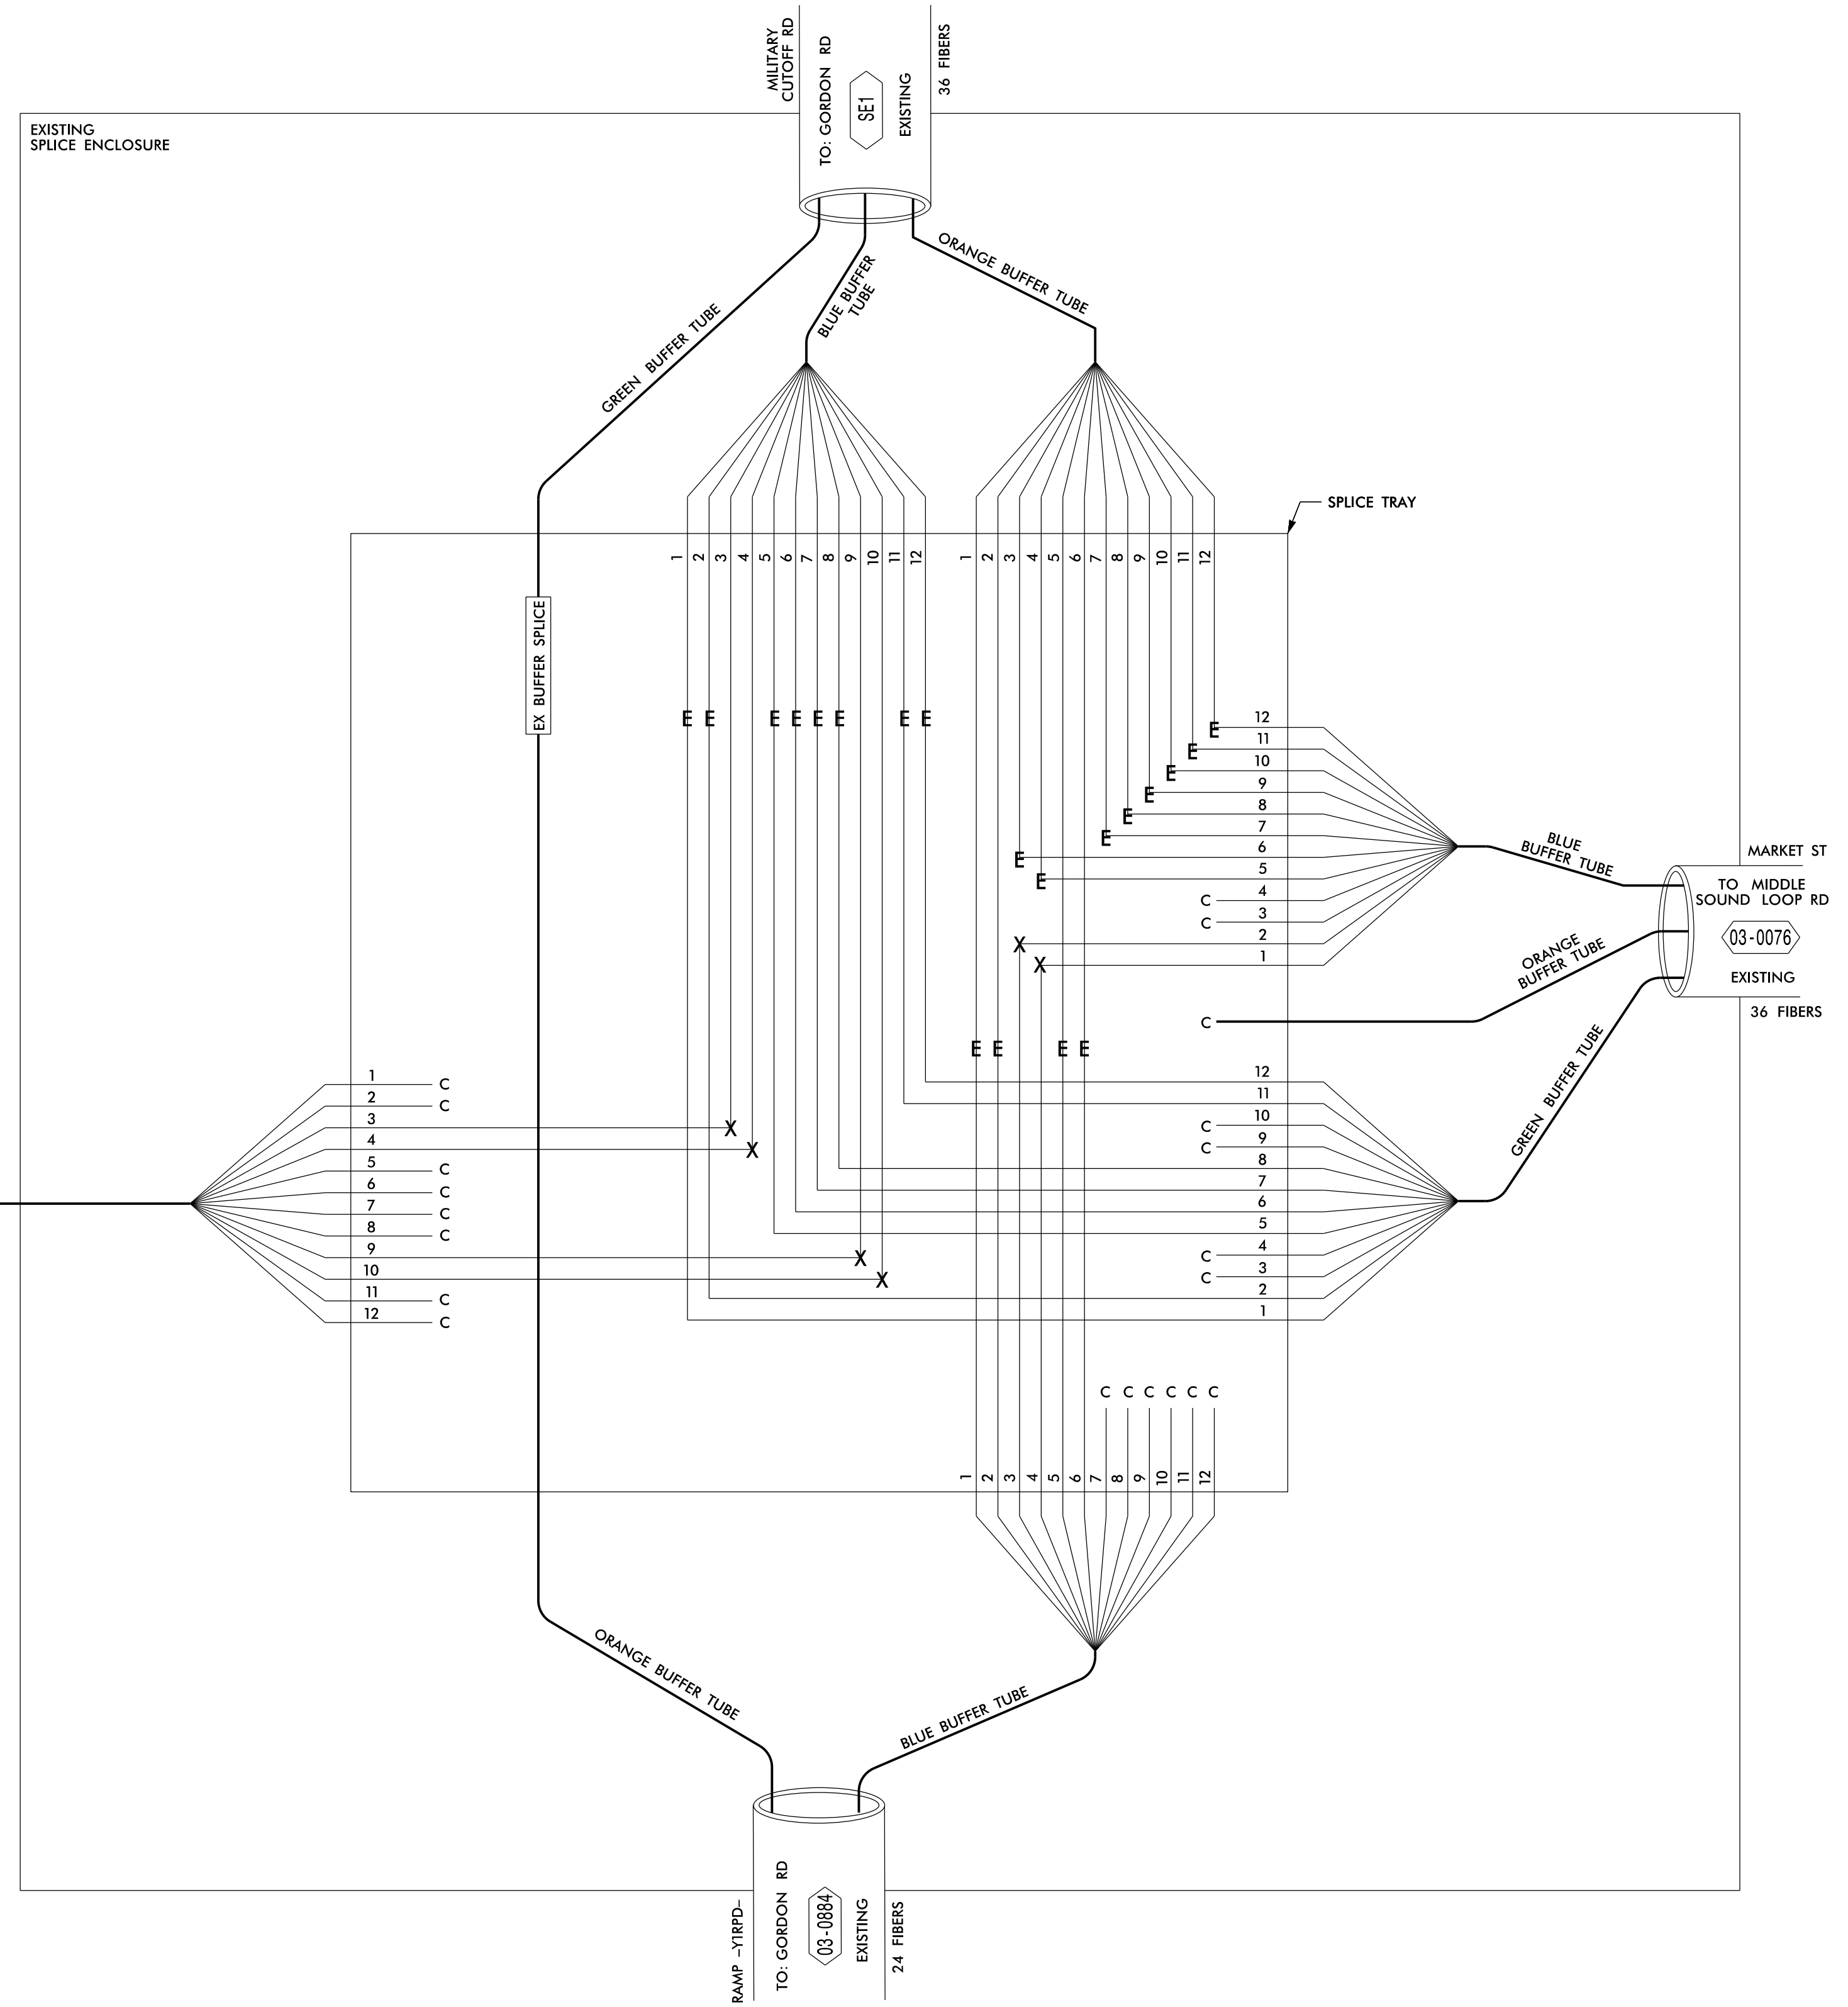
MILITARY CUTOFF RD
TO: GORDON RD
SE1
EXISTING
36 FIBERS

EXISTING
SPLICE ENCLOSURE

GREEN BUFFER TUBE
BLUE BUFFER TUBE
ORANGE BUFFER TUBE

SPLICE TRAY

EX BUFFER SPLICE

1 2 3 4 5 6 7 8 9 10 11 12
1 2 3 4 5 6 7 8 9 10 11 12

E E E E E E E E

E 12
E 11
E 10
E 9
E 8
E 7
6
E 5
E 4
C 3
C 2
X 1
X

BLUE BUFFER TUBE
MARKET ST
TO MIDDLE SOUND LOOP RD
03-0076
EXISTING
36 FIBERS
ORANGE BUFFER TUBE
C
GREEN BUFFER TUBE

E E E E

1 C
2 C
3
4
5 C
6 C
7 C
8 C
9
10
11 C
12 C

X
X
X
X

12
11
10
C 9
C 8
7
6
5
C 4
C 3
2
1

C C C C C C

1 2 3 4 5 6 7 8 9 10 11 12

ORANGE BUFFER TUBE
BLUE BUFFER TUBE

RAMP -Y1RPD-
TO: GORDON RD
03-0884
EXISTING
24 FIBERS